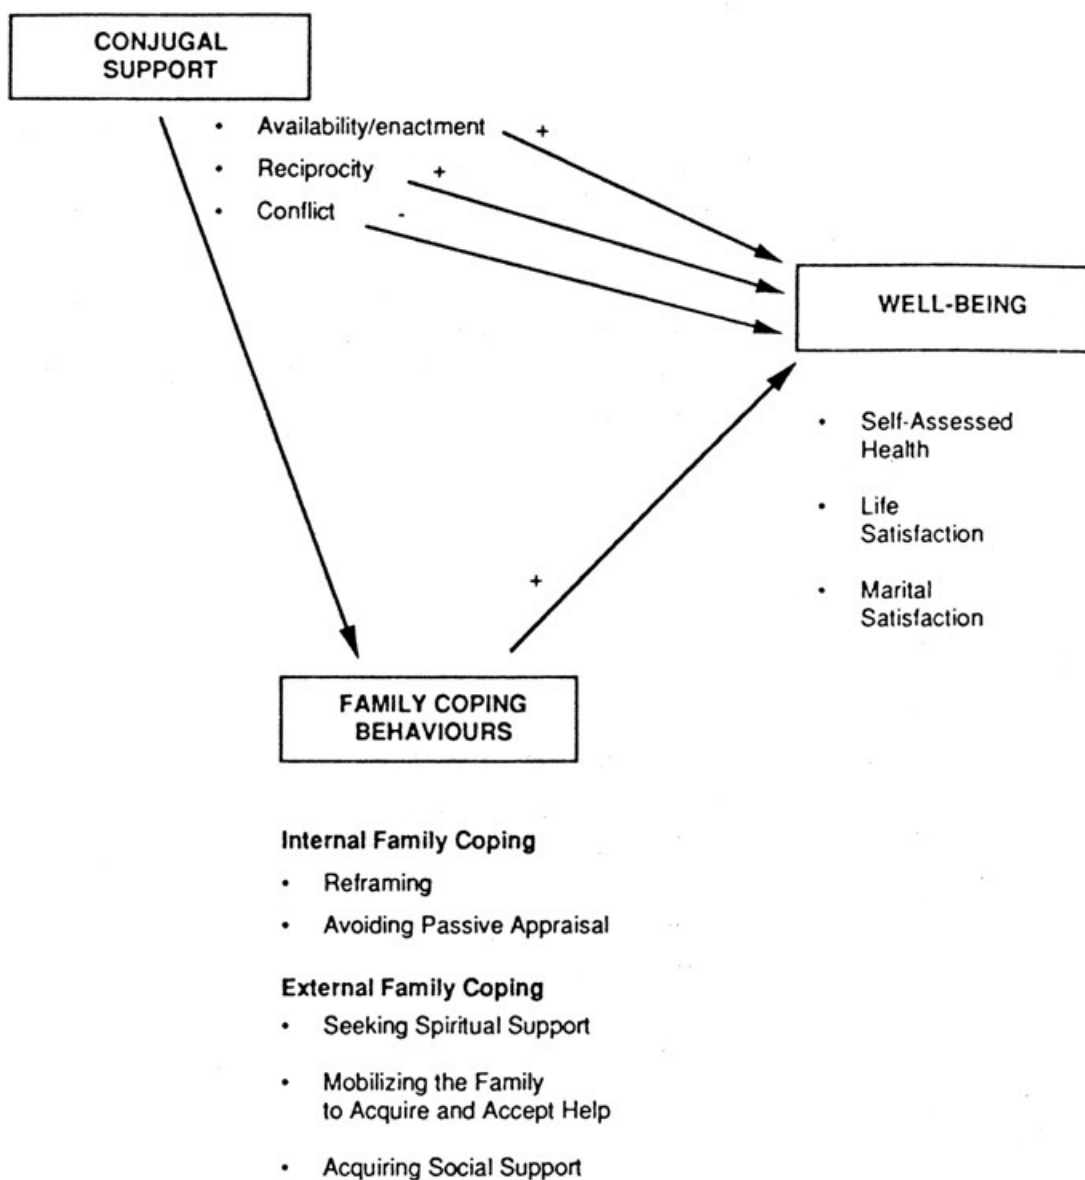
CONJUGAL SUPPORT

• Availability/enactment +
• Reciprocity +
• Conflict -

WELL-BEING

• Self-Assessed Health
• Life Satisfaction
• Marital Satisfaction

+

FAMILY COPING BEHAVIOURS

Internal Family Coping
• Reframing
• Avoiding Passive Appraisal

External Family Coping
• Seeking Spiritual Support
• Mobilizing the Family to Acquire and Accept Help
• Acquiring Social Support